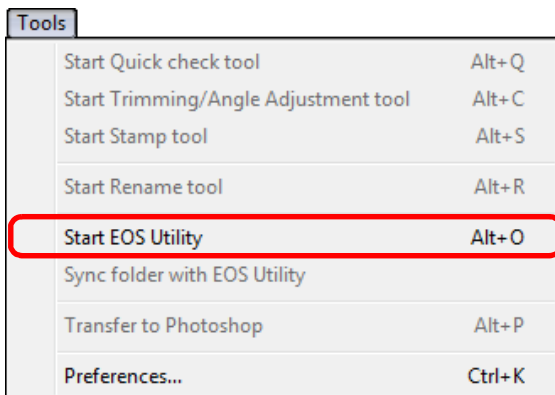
Tools

| | |
|---|---|
| Start Quick check tool | Alt+Q |
| Start Trimming/Angle Adjustment tool | Alt+C |
| Start Stamp tool | Alt+S |
| Start Rename tool | Alt+R |
| Start EOS Utility | Alt+O |
| Sync folder with EOS Utility | |
| Transfer to Photoshop | Alt+P |
| Preferences... | Ctrl+K |